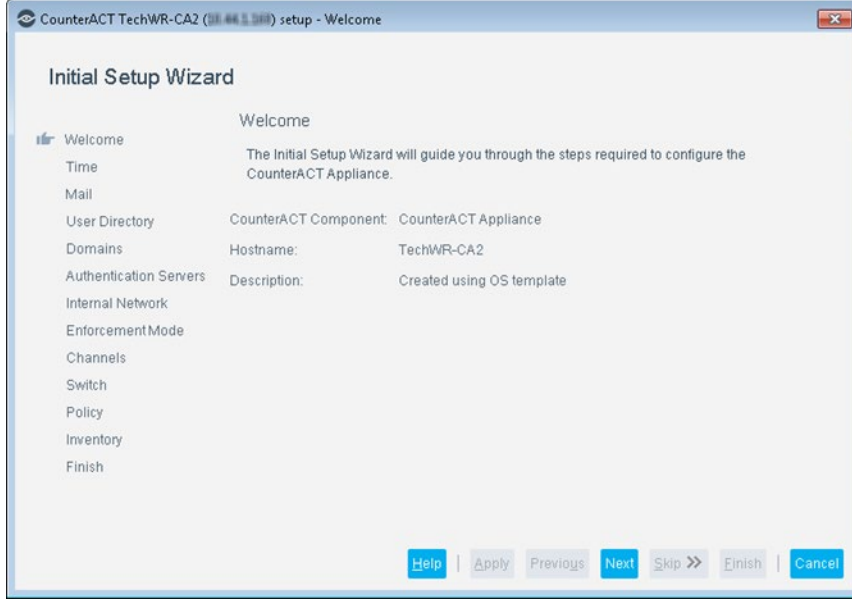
CounterACT TechWR-CA2 ([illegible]) setup - Welcome

Initial Setup Wizard

Welcome
Time
Mail
User Directory
Domains
Authentication Servers
Internal Network
Enforcement Mode
Channels
Switch
Policy
Inventory
Finish

Welcome

The Initial Setup Wizard will guide you through the steps required to configure the CounterACT Appliance.

CounterACT Component: CounterACT Appliance
Hostname: TechWR-CA2
Description: Created using OS template

Help | Apply Previous Next Skip >> Finish | Cancel